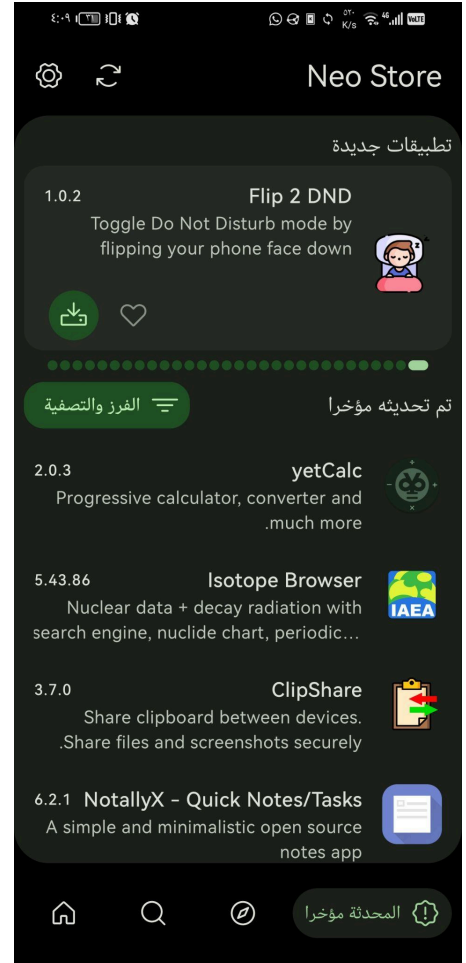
٤:٠٩

Neo Store

تطبيقات جديدة

1.0.2 Flip 2 DND
Toggle Do Not Disturb mode by flipping your phone face down

تم تحديثه مؤخرا
الفرز والتصفية

2.0.3 yetCalc
Progressive calculator, converter and .much more

5.43.86 Isotope Browser
Nuclear data + decay radiation with search engine, nuclide chart, periodic...

IAEA

3.7.0 ClipShare
Share clipboard between devices. .Share files and screenshots securely

6.2.1 NotallyX - Quick Notes/Tasks
A simple and minimalistic open source notes app

المحدثة مؤخرا